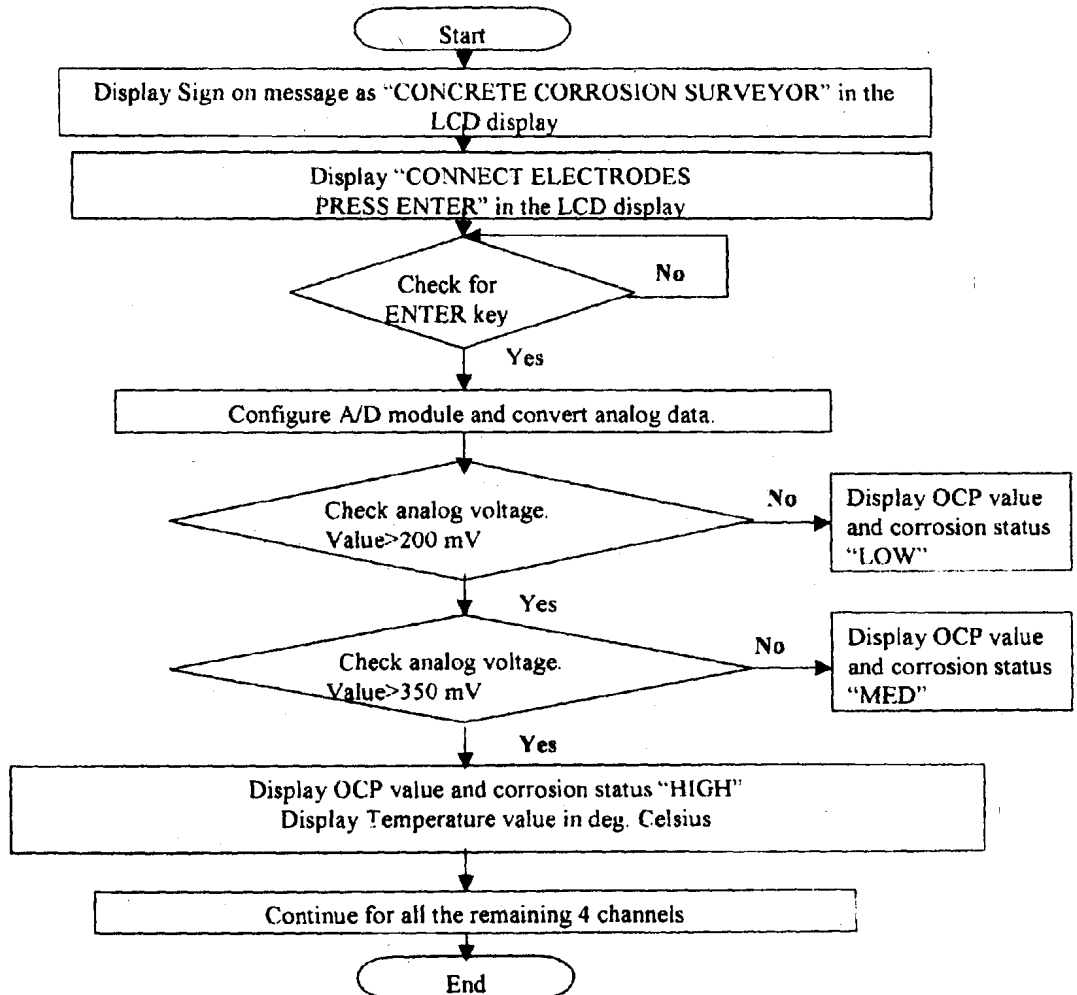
Start

Display Sign on message as "CONCRETE CORROSION SURVEYOR" in the LCD display

Display "CONNECT ELECTRODES PRESS ENTER" in the LCD display

Check for ENTER key

No

Yes

Configure A/D module and convert analog data.

Check analog voltage. Value>200 mV

No

Display OCP value and corrosion status "LOW"

Yes

Check analog voltage. Value>350 mV

No

Display OCP value and corrosion status "MED"

Yes

Display OCP value and corrosion status "HIGH"
Display Temperature value in deg. Celsius

Continue for all the remaining 4 channels

End